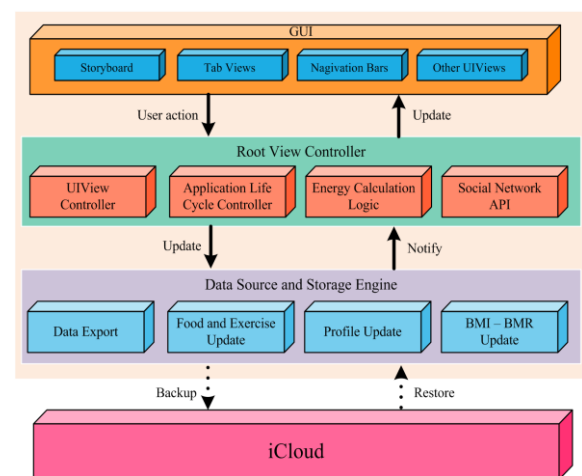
GUI

Storyboard

Tab Views

Nagivation Bars

Other UIViews

User action

Update

Root View Controller

UIView Controller

Application Life Cycle Controller

Energy Calculation Logic

Social Network API

Update

Notify

Data Source and Storage Engine

Data Export

Food and Exercise Update

Profile Update

BMI – BMR Update

Backup

Restore

iCloud